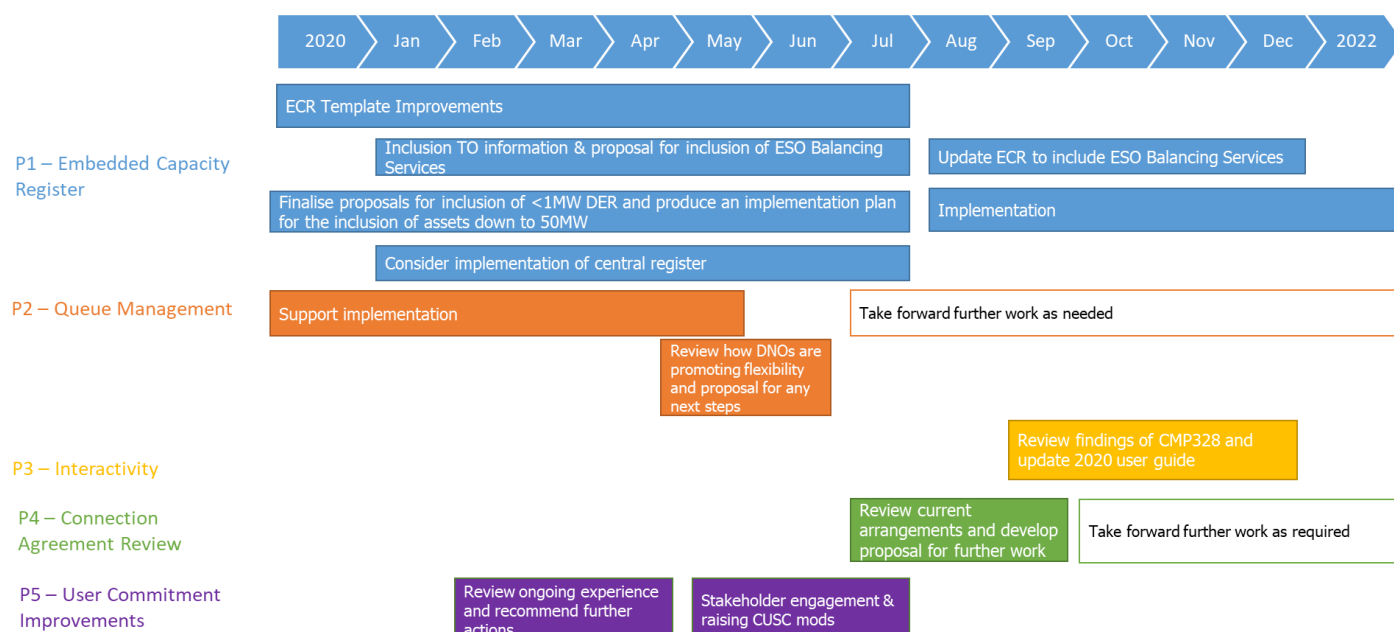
2020 Jan Feb Mar Apr May Jun Jul Aug Sep Oct Nov Dec 2022

P1 – Embedded Capacity Register

ECR Template Improvements

Inclusion TO information & proposal for inclusion of ESO Balancing Services

Update ECR to include ESO Balancing Services

Finalise proposals for inclusion of <1MW DER and produce an implementation plan for the inclusion of assets down to 50MW

Implementation

Consider implementation of central register

P2 – Queue Management

Support implementation

Take forward further work as needed

Review how DNOs are promoting flexibility and proposal for any next steps

P3 – Interactivity

Review findings of CMP328 and update 2020 user guide

P4 – Connection Agreement Review

Review current arrangements and develop proposal for further work

Take forward further work as required

P5 – User Commitment Improvements

Review ongoing experience and recommend further actions

Stakeholder engagement & raising CUSC mods